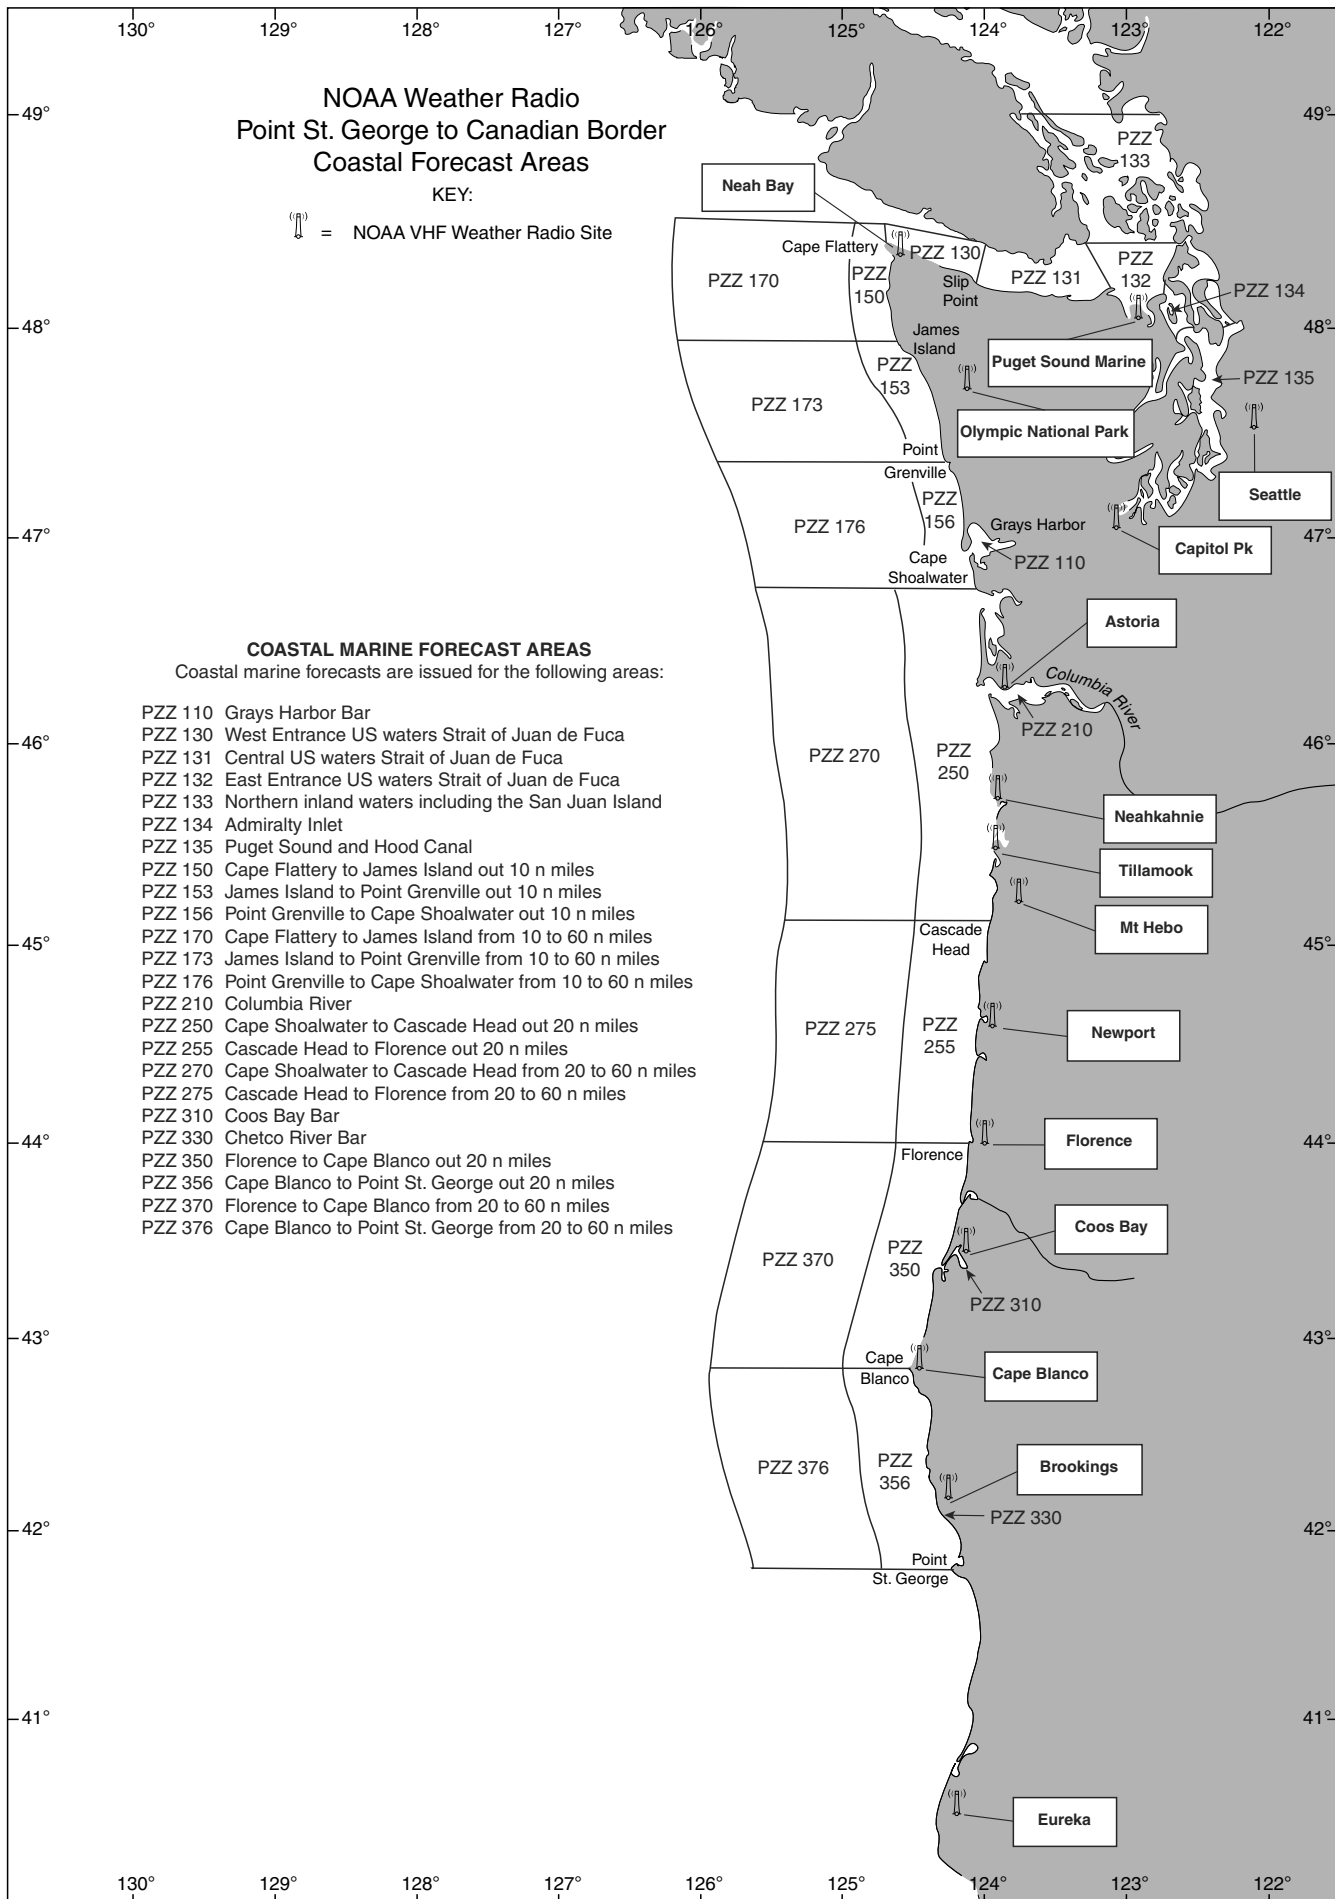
130° 129° 128° 127° 126° 125° 124° 123° 122°

NOAA Weather Radio
Point St. George to Canadian Border
Coastal Forecast Areas

KEY:

= NOAA VHF Weather Radio Site

49° 49°

PZZ 133

Neah Bay

Cape Flattery PZZ 130

PZZ 170

PZZ 150

Slip Point

PZZ 131

PZZ 132

PZZ 134

48° 48°

James Island

Puget Sound Marine

PZZ 153

PZZ 135

PZZ 173

Olympic National Park

Point Grenville

Seattle

PZZ 176

PZZ 156

Grays Harbor

Capitol Pk

47° 47°

Cape Shoalwater

PZZ 110

Astoria

COASTAL MARINE FORECAST AREAS
Coastal marine forecasts are issued for the following areas:

PZZ 110 Grays Harbor Bar
PZZ 130 West Entrance US waters Strait of Juan de Fuca
PZZ 131 Central US waters Strait of Juan de Fuca
PZZ 132 East Entrance US waters Strait of Juan de Fuca
PZZ 133 Northern inland waters including the San Juan Island
PZZ 134 Admiralty Inlet
PZZ 135 Puget Sound and Hood Canal
PZZ 150 Cape Flattery to James Island out 10 n miles
PZZ 153 James Island to Point Grenville out 10 n miles
PZZ 156 Point Grenville to Cape Shoalwater out 10 n miles
PZZ 170 Cape Flattery to James Island from 10 to 60 n miles
PZZ 173 James Island to Point Grenville from 10 to 60 n miles
PZZ 176 Point Grenville to Cape Shoalwater from 10 to 60 n miles
PZZ 210 Columbia River
PZZ 250 Cape Shoalwater to Cascade Head out 20 n miles
PZZ 255 Cascade Head to Florence out 20 n miles
PZZ 270 Cape Shoalwater to Cascade Head from 20 to 60 n miles
PZZ 275 Cascade Head to Florence from 20 to 60 n miles
PZZ 310 Coos Bay Bar
PZZ 330 Chetco River Bar
PZZ 350 Florence to Cape Blanco out 20 n miles
PZZ 356 Cape Blanco to Point St. George out 20 n miles
PZZ 370 Florence to Cape Blanco from 20 to 60 n miles
PZZ 376 Cape Blanco to Point St. George from 20 to 60 n miles

Columbia River

PZZ 210

46° 46°

PZZ 270

PZZ 250

Neahkahnie

Tillamook

Mt Hebo

45° 45°

Cascade Head

PZZ 275

PZZ 255

Newport

44° 44°

Florence

Florence

Coos Bay

PZZ 370

PZZ 350

PZZ 310

43° 43°

Cape Blanco

Cape Blanco

PZZ 376

PZZ 356

Brookings

PZZ 330

42° 42°

Point St. George

41° 41°

Eureka

130° 129° 128° 127° 126° 125° 124° 123° 122°